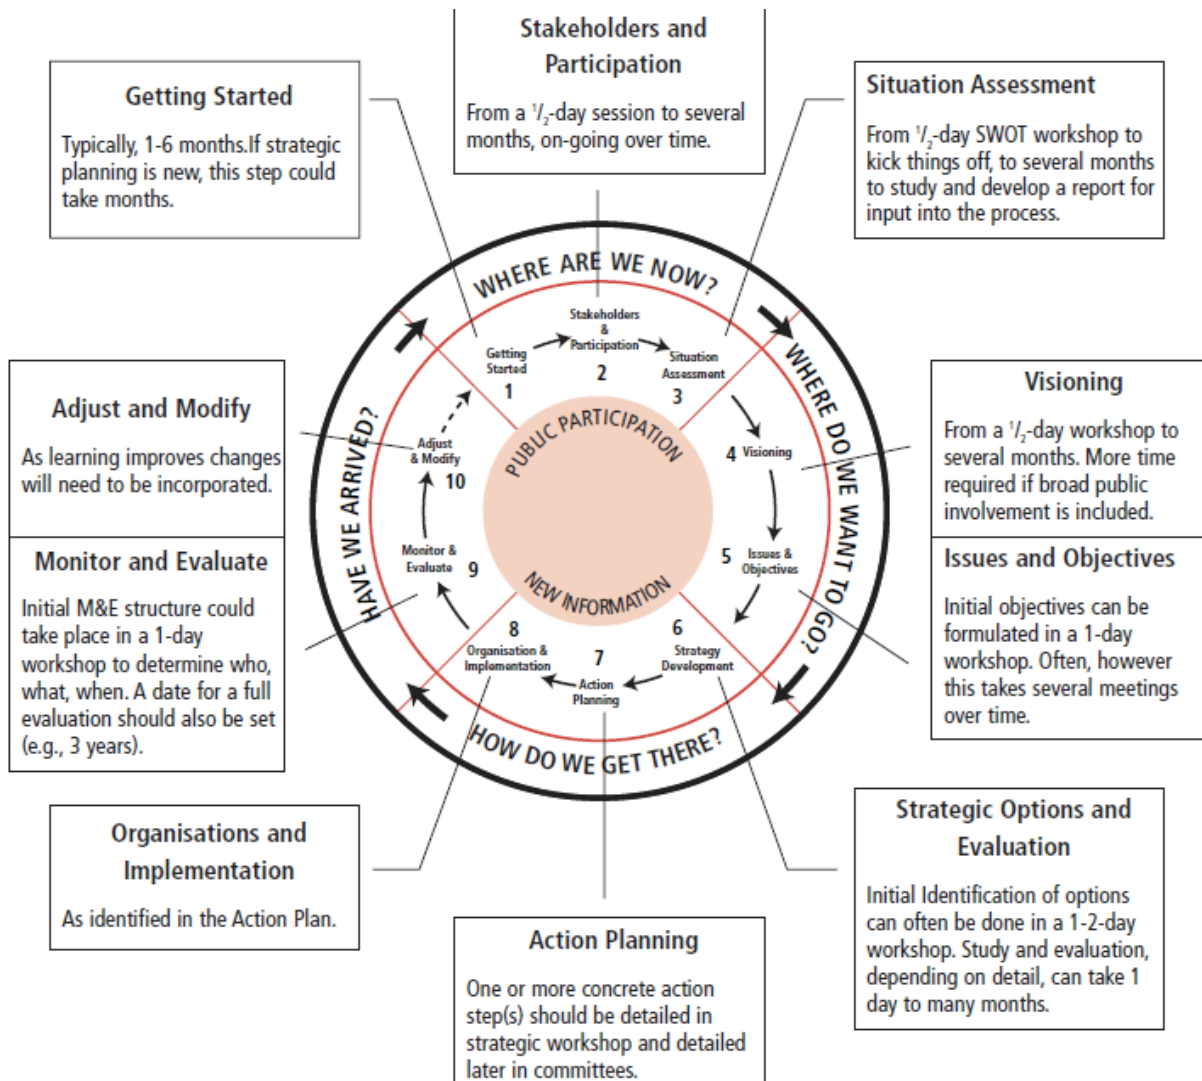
Stakeholders and Participation

From a $^1/_2$-day session to several months, on-going over time.

Getting Started

Typically, 1-6 months.If strategic planning is new, this step could take months.

Situation Assessment

From $^1/_2$-day SWOT workshop to kick things off, to several months to study and develop a report for input into the process.

WHERE ARE WE NOW?

WHERE DO WE WANT TO GO?

HOW DO WE GET THERE?

HAVE WE ARRIVED?

PUBLIC PARTICIPATION

NEW INFORMATION

Getting Started 1

Stakeholders & Participation 2

Situation Assessment 3

4 Visioning

5 Issues & Objectives

6 Strategy Development

7 Action Planning

8 Organisation & Implementation

Monitor & Evaluate 9

Adjust & Modify 10

Adjust and Modify

As learning improves changes will need to be incorporated.

Visioning

From a $^1/_2$-day workshop to several months. More time required if broad public involvement is included.

Monitor and Evaluate

Initial M&E structure could take place in a 1-day workshop to determine who, what, when. A date for a full evaluation should also be set (e.g., 3 years).

Issues and Objectives

Initial objectives can be formulated in a 1-day workshop. Often, however this takes several meetings over time.

Organisations and Implementation

As identified in the Action Plan.

Strategic Options and Evaluation

Initial Identification of options can often be done in a 1-2-day workshop. Study and evaluation, depending on detail, can take 1 day to many months.

Action Planning

One or more concrete action step(s) should be detailed in strategic workshop and detailed later in committees.